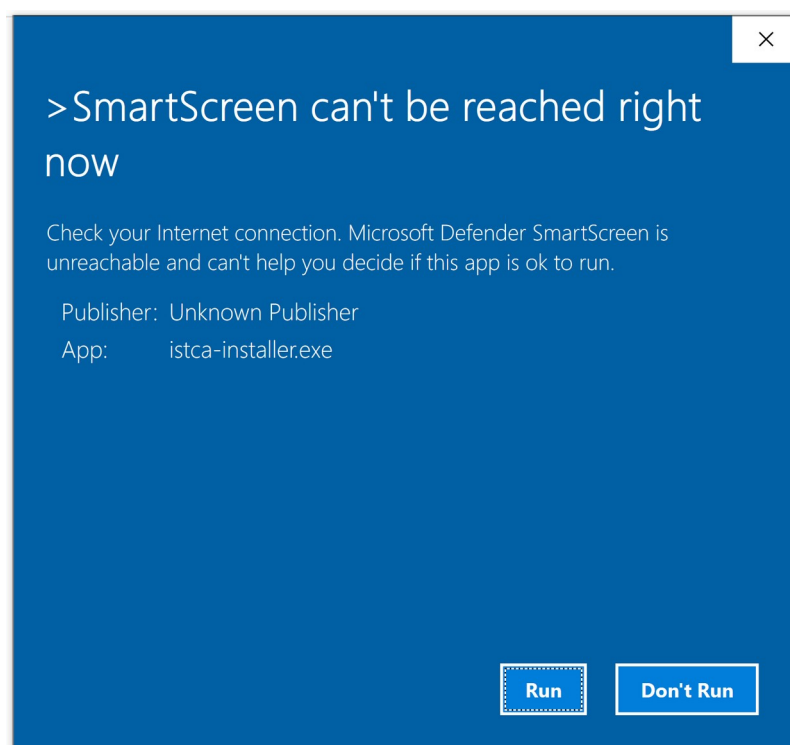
×

>SmartScreen can't be reached right now

Check your Internet connection. Microsoft Defender SmartScreen is unreachable and can't help you decide if this app is ok to run.

Publisher: Unknown Publisher
App: istca-installer.exe

Run

Don't Run